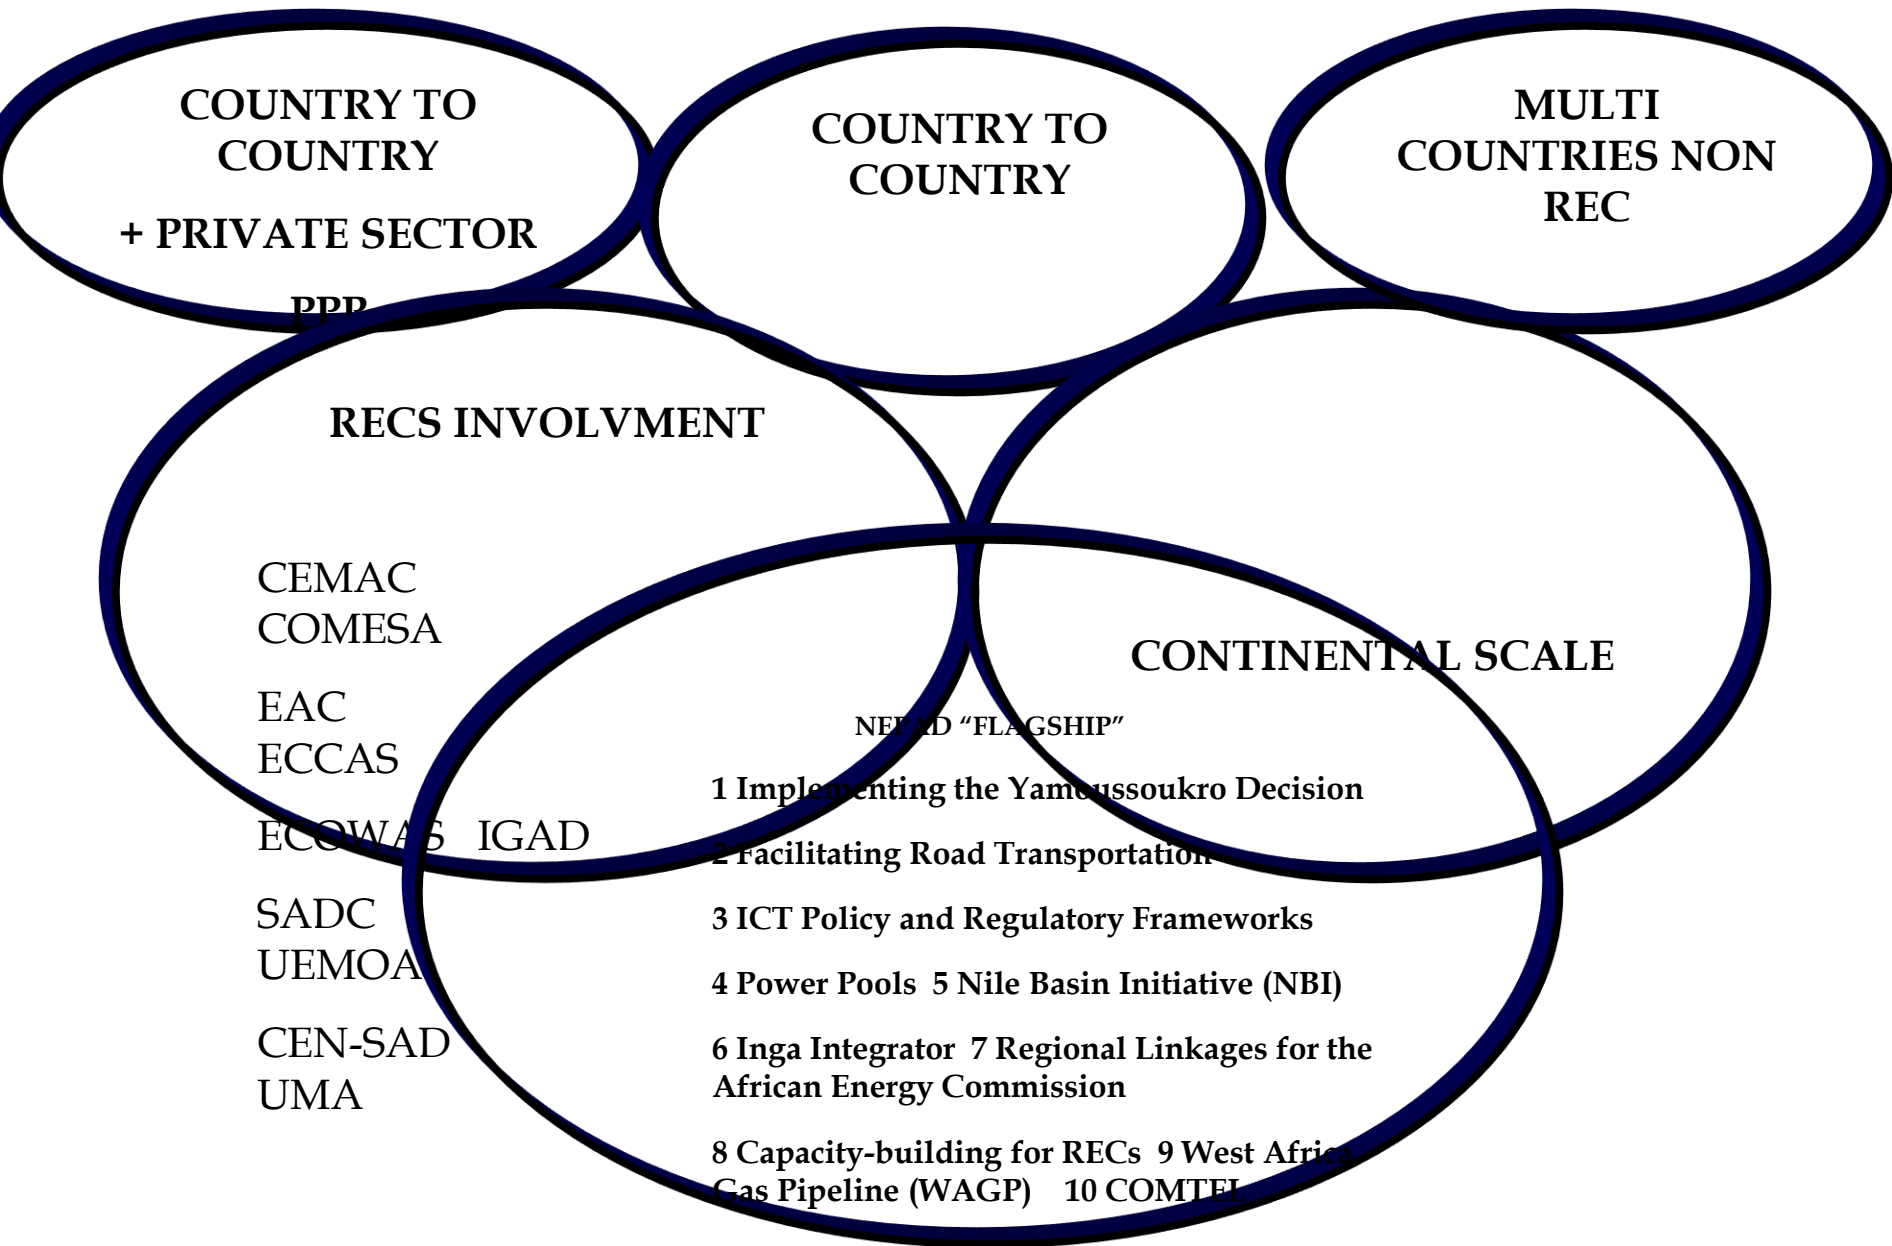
COUNTRY TO COUNTRY

+ PRIVATE SECTOR

PPP

COUNTRY TO COUNTRY

MULTI COUNTRIES NON REC

RECS INVOLVMENT

CEMAC
COMESA

EAC
ECCAS

ECOWAS IGAD

SADC
UEMOA

CEN-SAD
UMA

CONTINENTAL SCALE

NEPAD "FLAGSHIP"

1 Implementing the Yamoussoukro Decision

2 Facilitating Road Transportation

3 ICT Policy and Regulatory Frameworks

4 Power Pools 5 Nile Basin Initiative (NBI)

6 Inga Integrator 7 Regional Linkages for the African Energy Commission

8 Capacity-building for RECs 9 West Africa Gas Pipeline (WAGP) 10 COMTEL